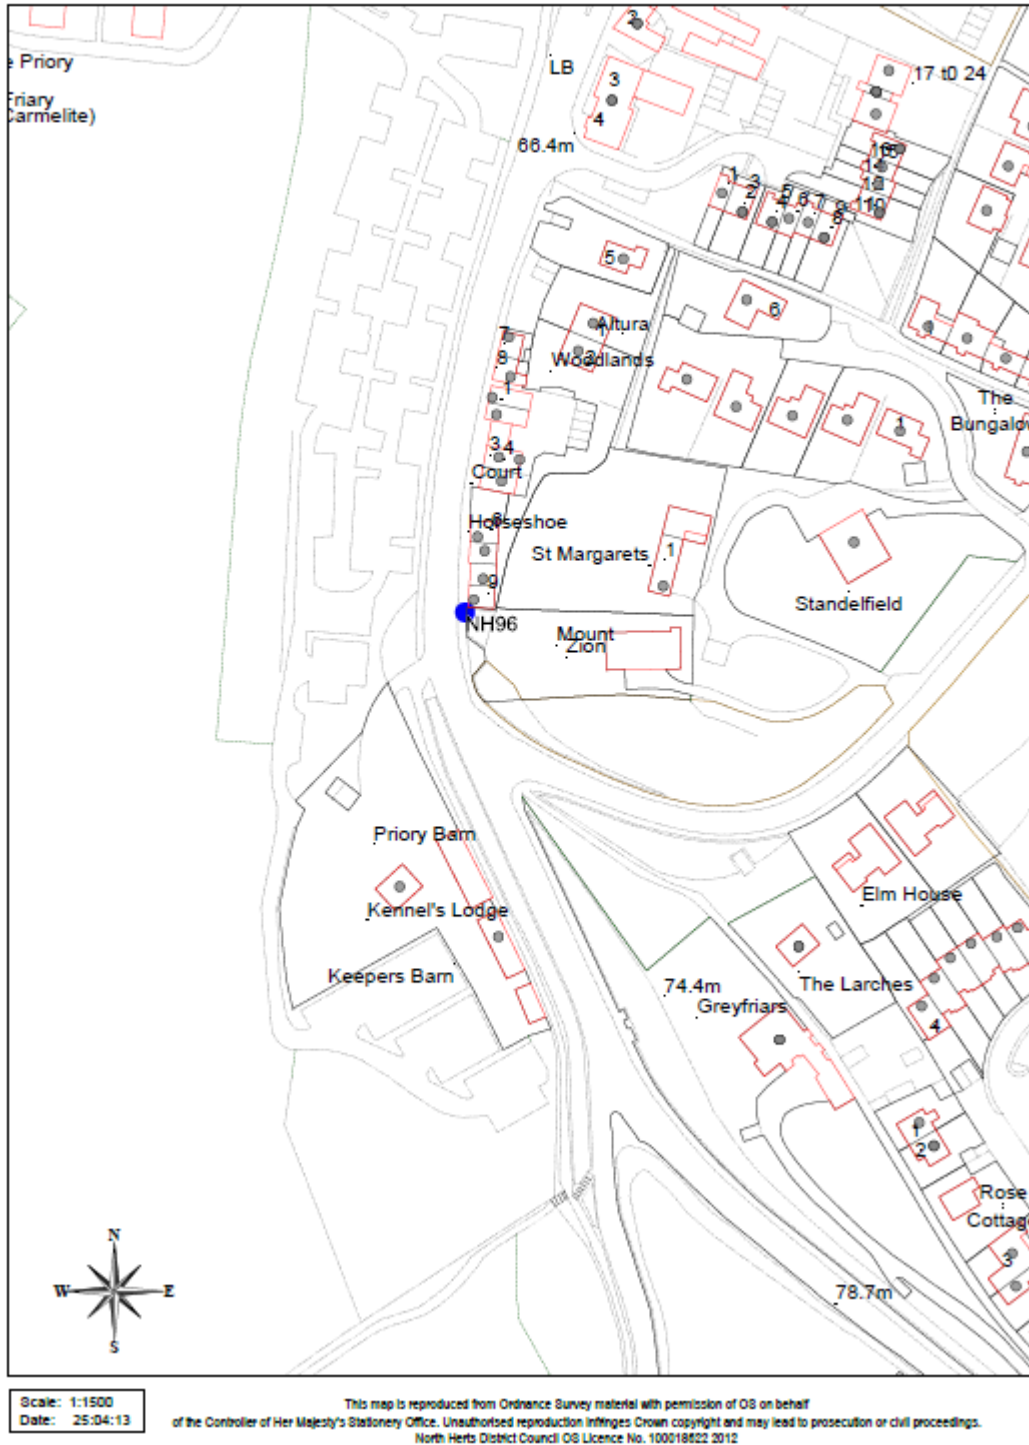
Priory

Friary
Carmelite)

LB

66.4m

3

3

4

17 to 24

16
14
12
10

1 3
2
5
4 6 7 9 11
8

5

Altura

Woodlands

6

7

8

1

3 4

Court

Horseshoe

St Margarets

1

The
Bungalow

1

8

9

NH96

Mount
Zion

Standelfield

Priory Barn

Kennel's Lodge

Keepers Barn

Elm House

The Larches

74.4m

Greyfriars

4

1
2

Rose
Cottage

3

78.7m

N
W
E
S

Scale: 1:1500
Date: 25:04:13

This map is reproduced from Ordnance Survey material with permission of OS on behalf of the Controller of Her Majesty's Stationery Office. Unauthorised reproduction infringes Crown copyright and may lead to prosecution or civil proceedings. North Herts District Council OS Licence No. 100018622 2012